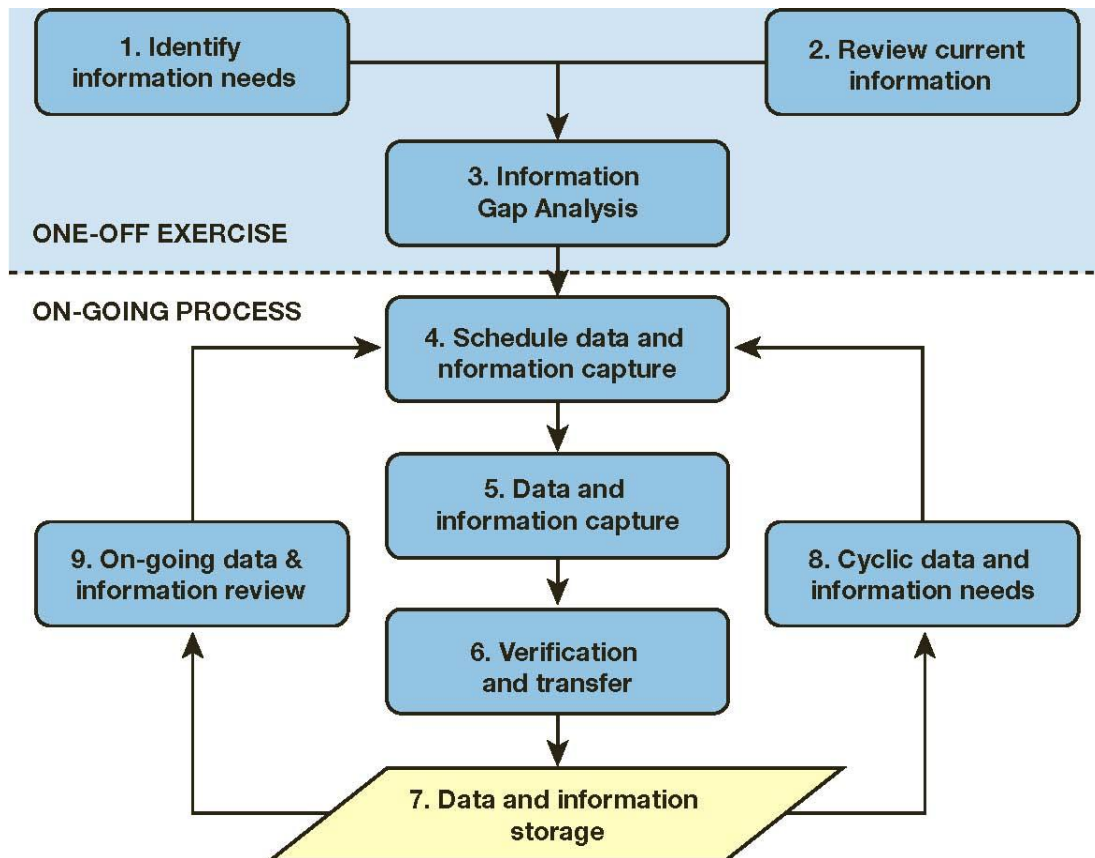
1. Identify information needs

2. Review current information

3. Information Gap Analysis

ONE-OFF EXERCISE

ON-GOING PROCESS

4. Schedule data and nformation capture

5. Data and information capture

9. On-going data & information review

8. Cyclic data and information needs

6. Verification and transfer

7. Data and information storage